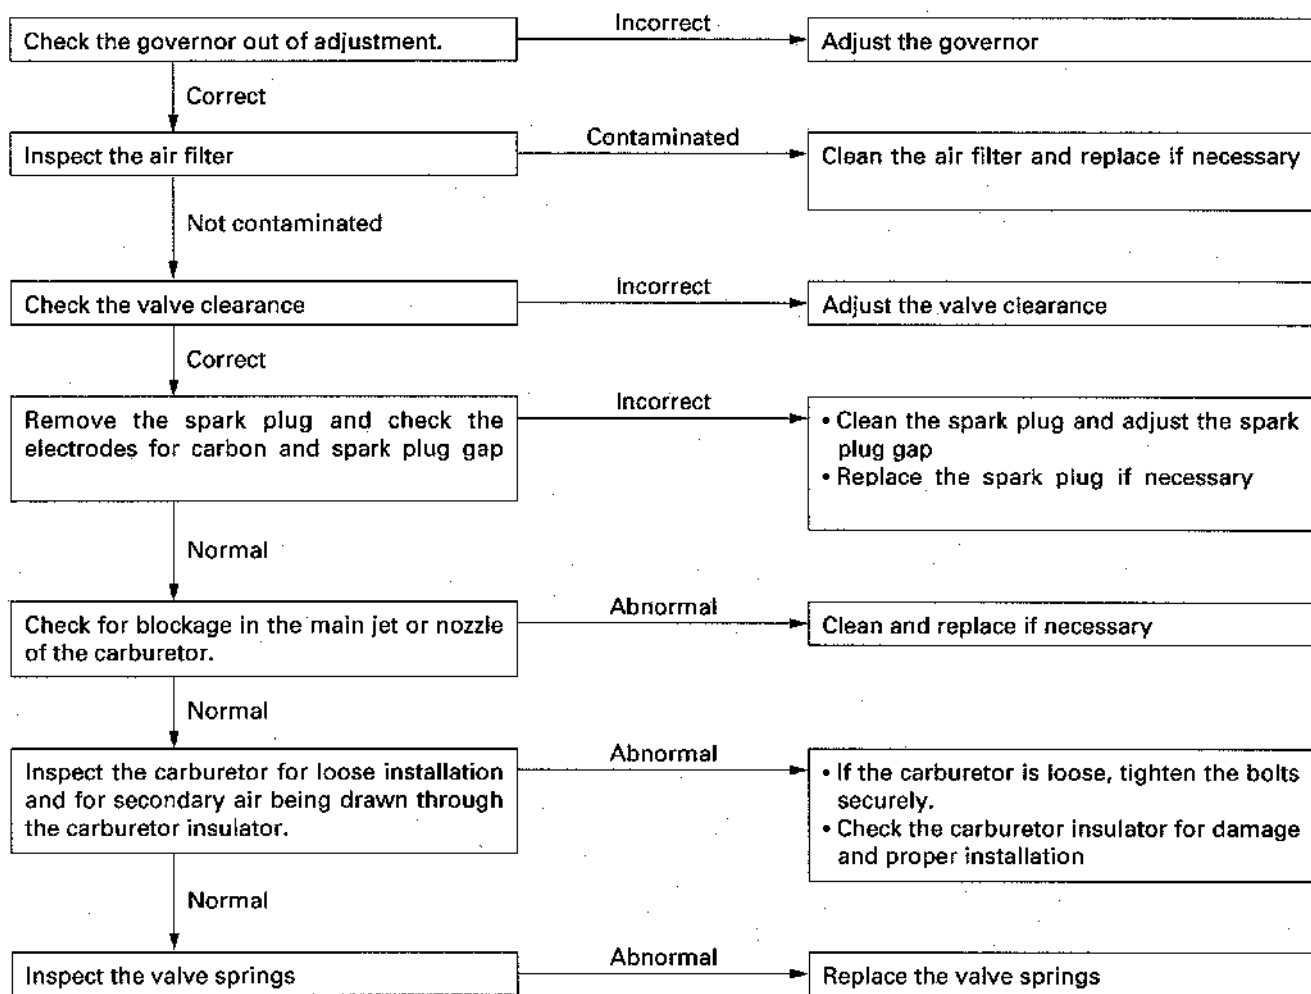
Check the governor out of adjustment.

Incorrect

Adjust the governor

Correct

Inspect the air filter

Contaminated

Clean the air filter and replace if necessary

Not contaminated

Check the valve clearance

Incorrect

Adjust the valve clearance

Correct

Remove the spark plug and check the electrodes for carbon and spark plug gap

Incorrect

• Clean the spark plug and adjust the spark plug gap
• Replace the spark plug if necessary

Normal

Check for blockage in the main jet or nozzle of the carburetor.

Abnormal

Clean and replace if necessary

Normal

Inspect the carburetor for loose installation and for secondary air being drawn through the carburetor insulator.

Abnormal

• If the carburetor is loose, tighten the bolts securely.
• Check the carburetor insulator for damage and proper installation

Normal

Inspect the valve springs

Abnormal

Replace the valve springs